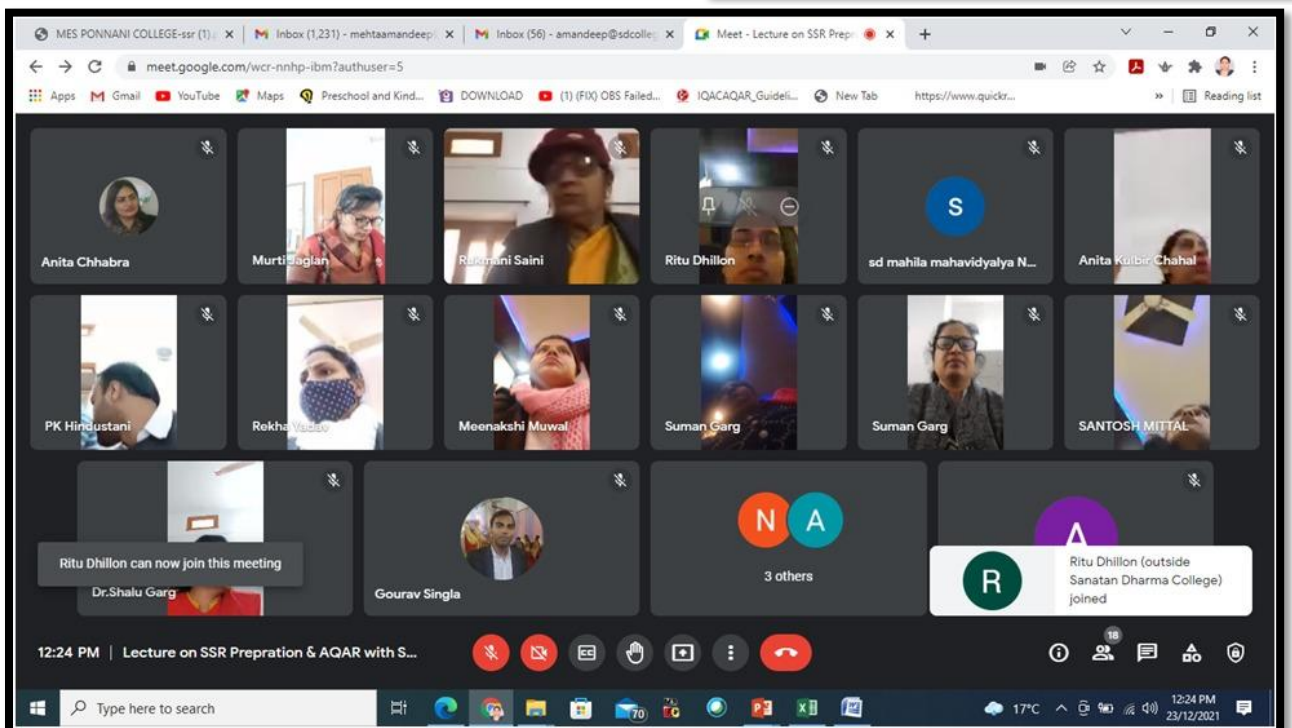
MES PONNANI COLLEGE-ssr (1) | Inbox (1,231) - mehtaamandeep | Inbox (56) - amandeep@sdcolleg | Meet - Lecture on SSR Prep | +

meet.google.com/wcr-nnhp-ibm?authuser=5

Apps Gmail YouTube Maps Preschool and Kind... DOWNLOAD (1) (FIX) OBS Failed... IQACAQAR_Guideli... New Tab https://www.quickr... » Reading list

Anita Chhabra

Murti Saglan

Rukmani Saini

Ritu Dhillon

S

sd mahila mahavidyalya N...

Anita Kulbir Chahal

PK Hindustani

Rekha Yadav

Meenakshi Muwal

Suman Garg

Suman Garg

SANTOSH MITTAL

Ritu Dhillon can now join this meeting

Dr.Shalu Garg

Gourav Singla

N A

3 others

A

R

Ritu Dhillon (outside Sanatan Dharma College) joined

12:24 PM | Lecture on SSR Prepration & AQAR with S...

18

Type here to search

70

17°C

12:24 PM
23/12/2021